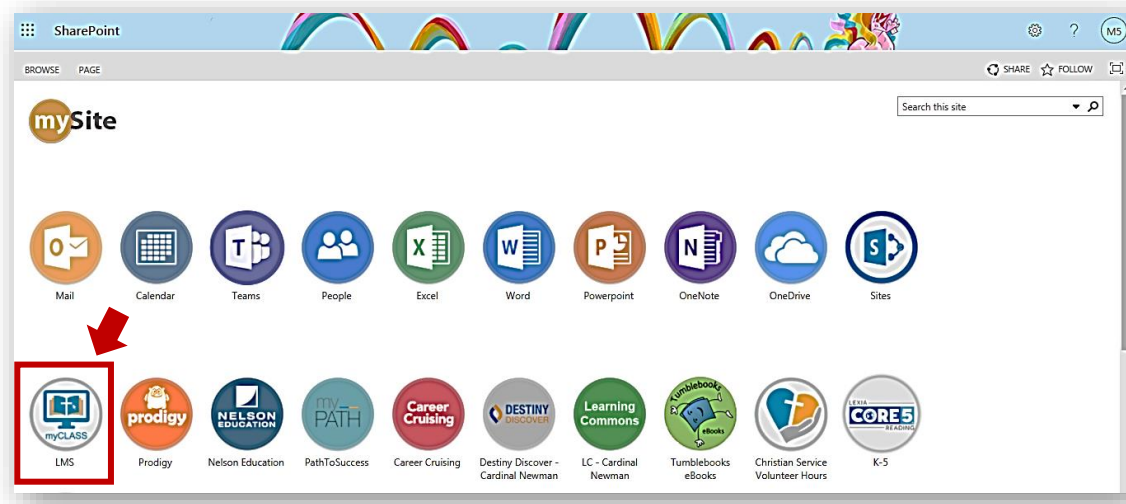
SharePoint

MS

BROWSE PAGE

SHARE FOLLOW

mySite

Search this site

O
Mail

Calendar

T
Teams

People

X
Excel

W
Word

P
Powerpoint

N
OneNote

OneDrive

S
Sites

myCLASS
LMS

prodigy
Prodigy

NELSON EDUCATION
Nelson Education

my PATH
PathToSuccess

Career Cruising
Career Cruising

DESTINY DISCOVER
Destiny Discover - Cardinal Newman

Learning Commons
LC - Cardinal Newman

Tumblebooks eBooks
Tumblebooks eBooks

Christian Service Volunteer Hours

LEXIA CORE5 READING
K-5